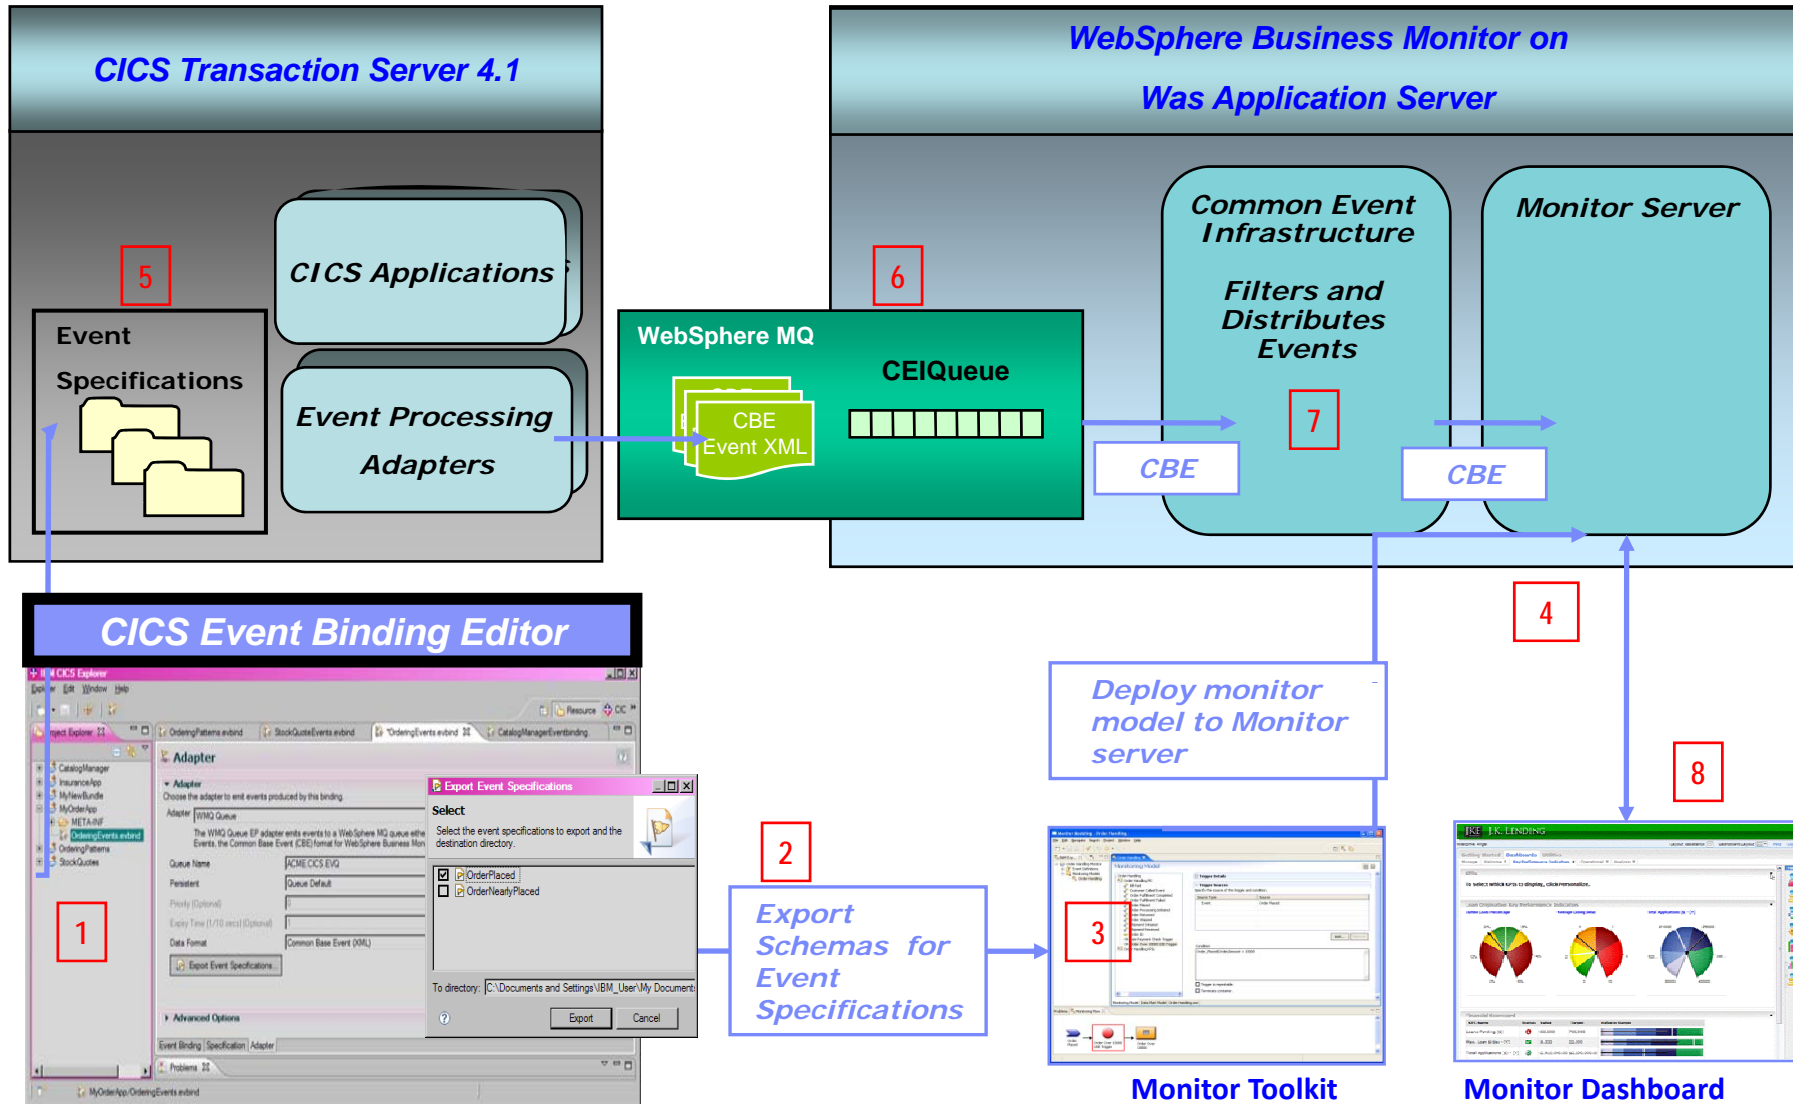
CICS Transaction Server 4.1

WebSphere Business Monitor on Was Application Server

CICS Applications

5

Event Specifications

Event Processing Adapters

6

WebSphere MQ

CEIQueue

CBE Event XML

Common Event Infrastructure

Filters and Distributes Events

7

Monitor Server

CBE

CBE

4

CICS Event Binding Editor

Deploy monitor model to Monitor server

8

1

2

Export Schemas for Event Specifications

3

Monitor Toolkit

Monitor Dashboard

CICS Explorer

File Edit Window Help

Project Explorer

OrderingPatterns.evbind

StockQuoteEvents.evbind

*OrderingEvents.evbind

CatalogManagerEventbinding

Resource

Adapter

CatalogManager

InsuranceApp

MyNewBundle

MyOrderApp

META-INF

OrderingEvents.evbind

OrderingPatterns

StockQuotes

Adapter

Choose the adapter to emit events produced by this binding.

Adapter WMQ Queue

Queue Name ACME.CICS.EVQ

Persistent Queue Default

Priority (Optional)

Expiry Time (1/10 secs) (Optional)

Data Format Common Base Event (XML)

Export Event Specifications

Advanced Options

Event Binding Specification Adapter

Problems

MyOrderApp/OrderingEvents.evbind

Export Event Specifications

Select

Select the event specifications to export and the destination directory.

OrderPlaced

OrderNearlyPlaced

To directory: C:\Documents and Settings\IBM_User\My Document

Export

Cancel

J.K. LENDING

Dashboards